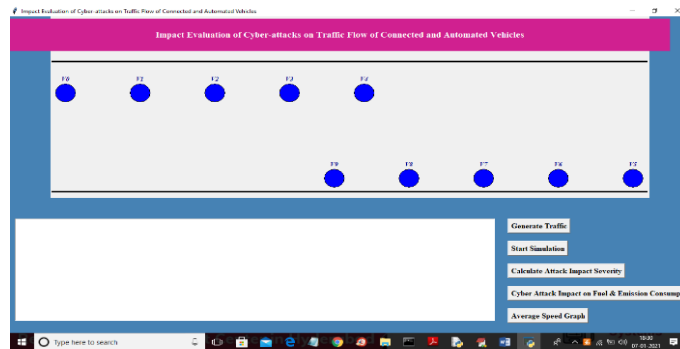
Impact Evaluation of Cyber-attacks on Traffic Flow of Connected and Automated Vehicles

Impact Evaluation of Cyber-attacks on Traffic Flow of Connected and Automated Vehicles

F0 F1 F2 F3 F4

F9 F8 F7 F6 F5

Generate Traffic

Start Simulation

Calculate Attack Impact Severity

Cyber Attack Impact on Fuel & Emission Consump

Average Speed Graph

Type here to search

07-01-2021